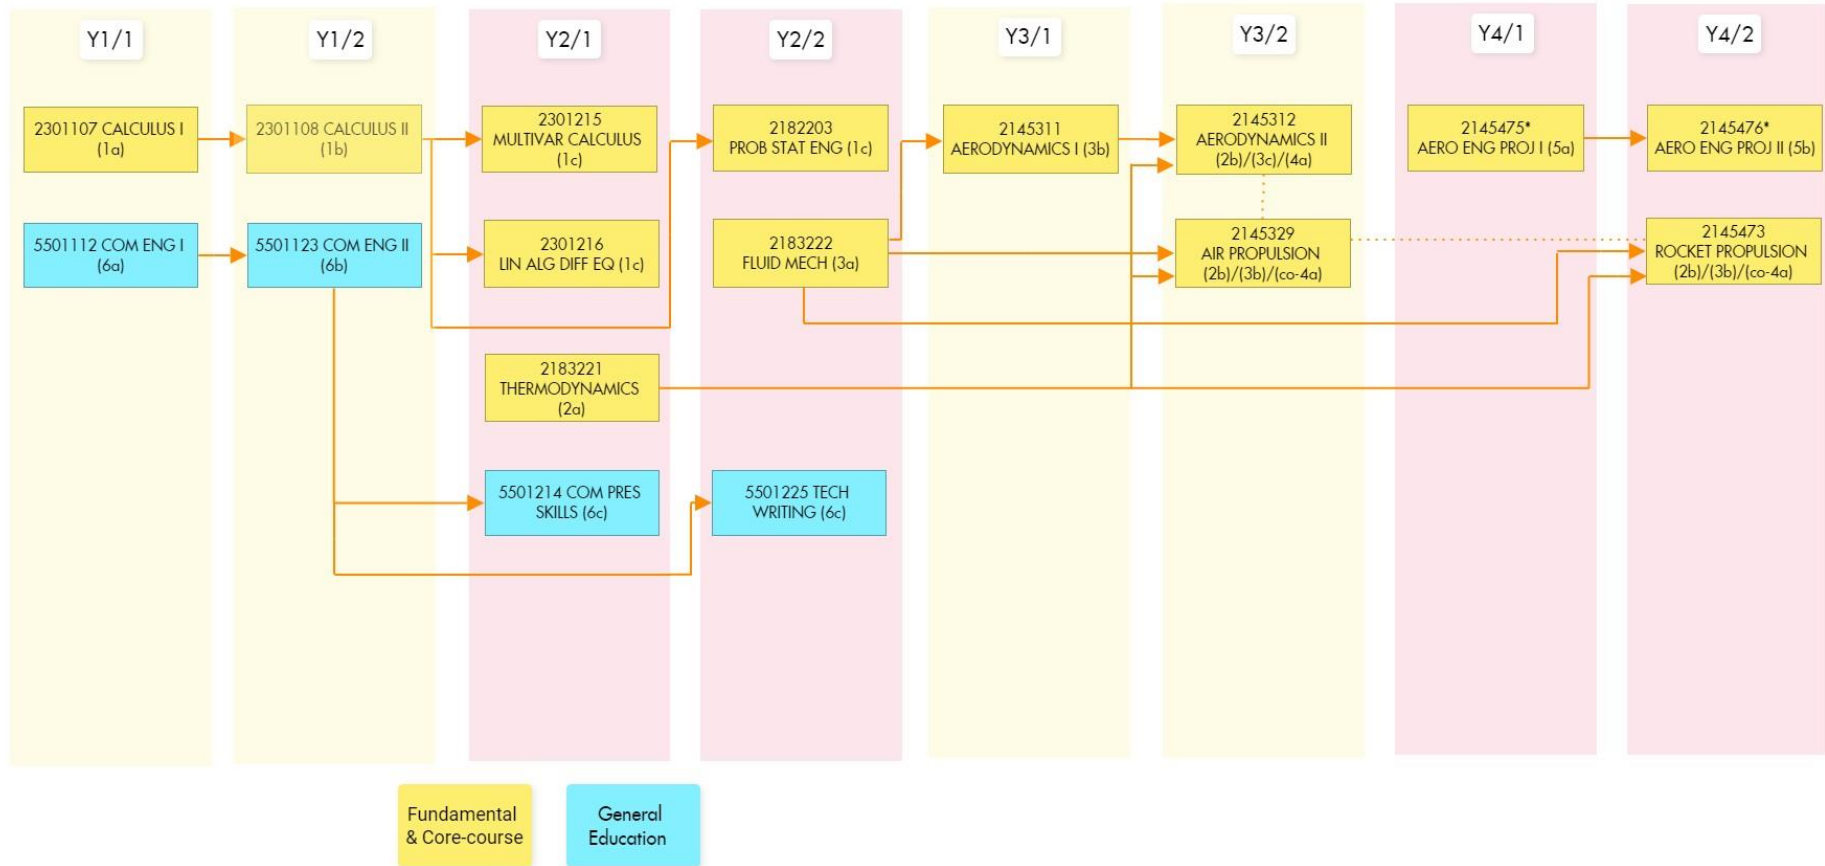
Y1/1

Y1/2

Y2/1

Y2/2

Y3/1

Y3/2

Y4/1

Y4/2

2301107 CALCULUS I (1a)

2301108 CALCULUS II (1b)

2301215 MULTIVAR CALCULUS (1c)

2182203 PROB STAT ENG (1c)

2145311 AERODYNAMICS I (3b)

2145312 AERODYNAMICS II (2b)/(3c)/(4a)

2145475* AERO ENG PROJ I (5a)

2145476* AERO ENG PROJ II (5b)

5501112 COM ENG I (6a)

5501123 COM ENG II (6b)

2301216 LIN ALG DIFF EQ (1c)

2183222 FLUID MECH (3a)

2145329 AIR PROPULSION (2b)/(3b)/(co-4a)

2145473 ROCKET PROPULSION (2b)/(3b)/(co-4a)

2183221 THERMODYNAMICS (2a)

5501214 COM PRES SKILLS (6c)

5501225 TECH WRITING (6c)

Fundamental & Core-course

General Education